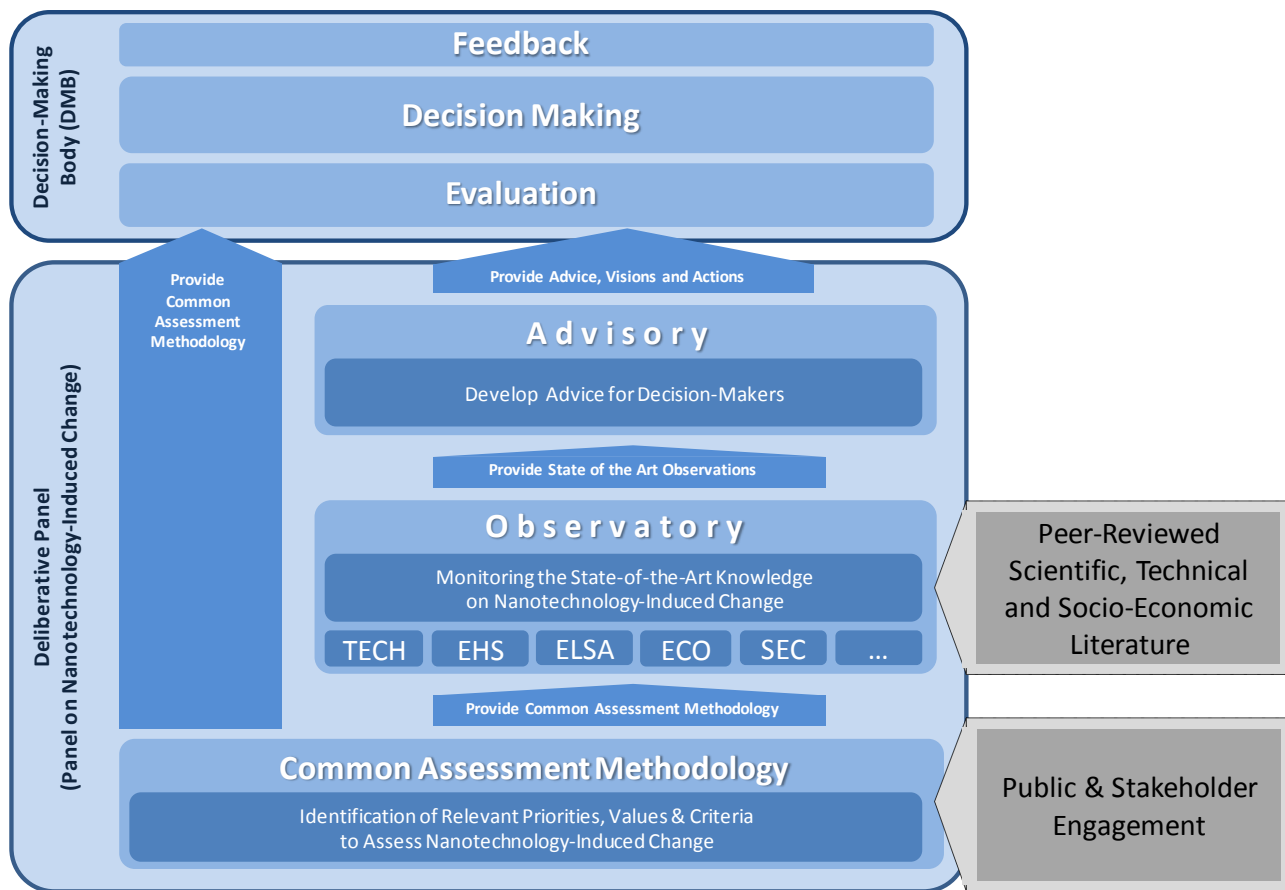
Decision-Making Body (DMB)

Feedback

Decision Making

Evaluation

Deliberative Panel (Panel on Nanotechnology-Induced Change)

Provide Common Assessment Methodology

Provide Advice, Visions and Actions

Advisory

Develop Advice for Decision-Makers

Provide State of the Art Observations

Observatory

Monitoring the State-of-the-Art Knowledge on Nanotechnology-Induced Change

TECH | EHS | ELSA | ECO | SEC | ...

Peer-Reviewed Scientific, Technical and Socio-Economic Literature

Provide Common Assessment Methodology

Common Assessment Methodology

Identification of Relevant Priorities, Values & Criteria to Assess Nanotechnology-Induced Change

Public & Stakeholder Engagement